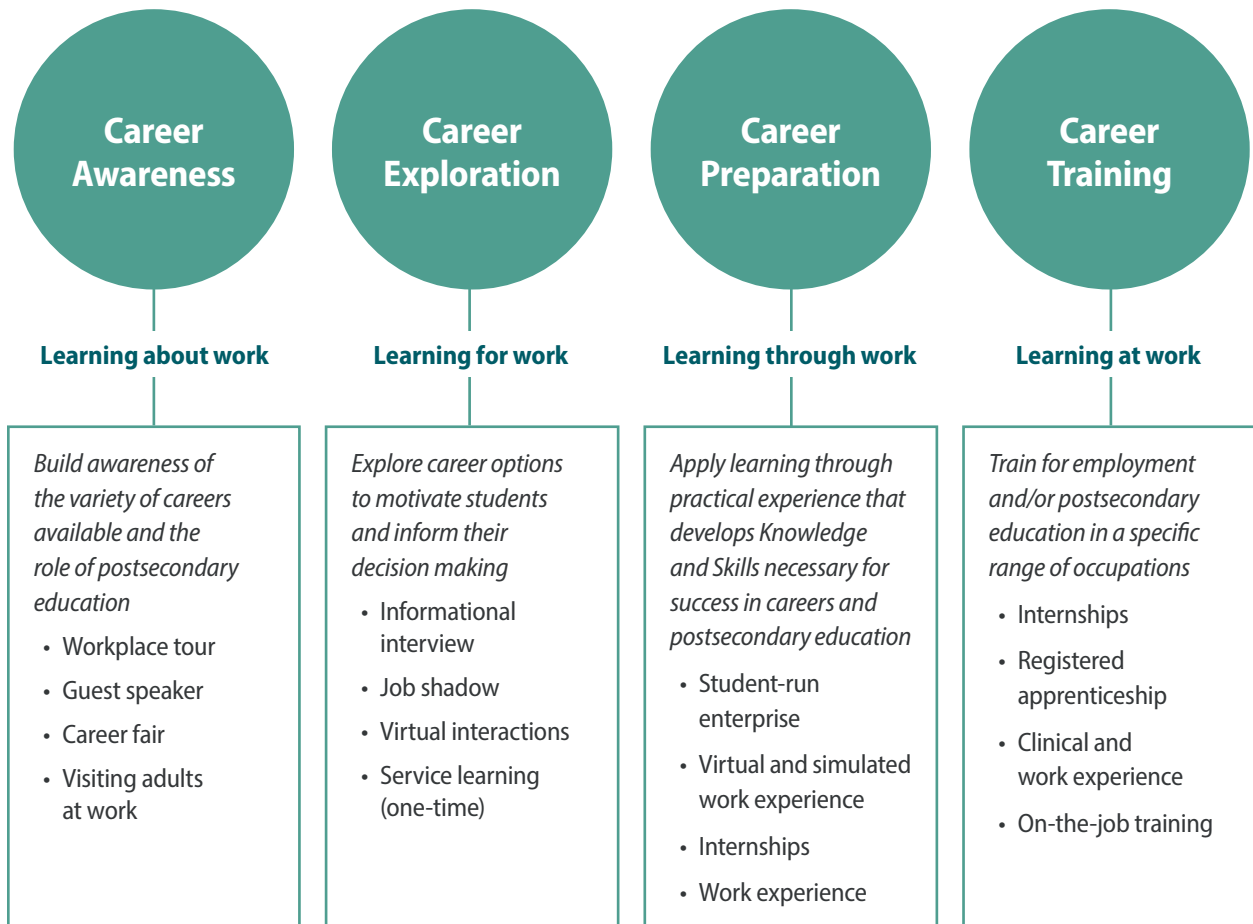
Career Awareness

Learning about work

Build awareness of the variety of careers available and the role of postsecondary education

- Workplace tour
- Guest speaker
- Career fair
- Visiting adults at work

Career Exploration

Learning for work

Explore career options to motivate students and inform their decision making

- Informational interview
- Job shadow
- Virtual interactions
- Service learning (one-time)

Career Preparation

Learning through work

Apply learning through practical experience that develops Knowledge and Skills necessary for success in careers and postsecondary education

- Student-run enterprise
- Virtual and simulated work experience
- Internships
- Work experience

Career Training

Learning at work

Train for employment and/or postsecondary education in a specific range of occupations

- Internships
- Registered apprenticeship
- Clinical and work experience
- On-the-job training